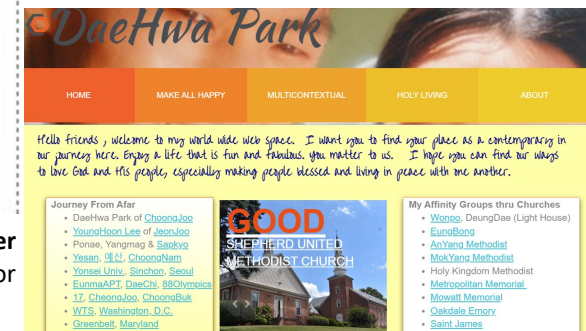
DaeHwa Park

HOME
MAKE ALL HAPPY
MULTICONTEXTUAL
HOLY LIVING
ABOUT

Hello friends, welcome to my world wide web space. I want you to find your place as a contemporary in our journey here. Enjoy a life that is fun and fabulous. You matter to us. I hope you can find our ways to love God and His people, especially making people blessed and living in peace with one another.

Journey From Afar
- DaeHwa Park of ChoongJoo
- YoungHoon Lee of JeonJoo
- Ponae, Yangmag & Sapkyo
- Yesan, 예산, ChoongNam
- Yonsei Univ., Sinchon, Seoul
- EunmaAPT, DaeChi, 88Olympics
- 17, CheongJoo, ChoongBuk
- WTS, Washington, D.C.
- Greenbelt, Maryland

GOOD
SHEPHERD UNITED
METHODIST CHURCH

My Affinity Groups thru Churches
- Wonpo, DeungDae (Light House)
- EungBong
- AnYang Methodist
- MokYang Methodist
- Holy Kingdom Methodist
- Metropolitan Memorial
- Mowatt Memorial
- Oakdale Emory
- Saint James

er
or